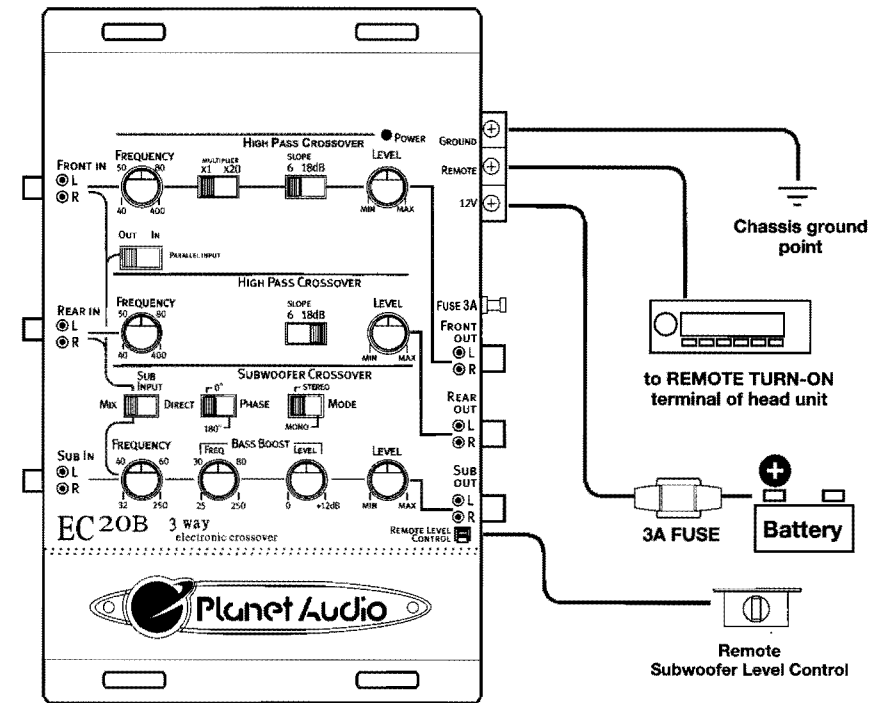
HIGH PASS CROSSOVER
POWER
GROUND
REMOTE
12V
FRONT IN
L
R
FREQUENCY
50 80
40 400
MULTIPLIER
X1 X20
SLOPE
6 18dB
LEVEL
MIN MAX
OUT IN
PARALLEL INPUT
HIGH PASS CROSSOVER
REAR IN
L
R
FREQUENCY
50 80
40 400
SLOPE
6 18dB
LEVEL
MIN MAX
FUSE 3A
FRONT OUT
L
R
SUBWOOFER CROSSOVER
SUB INPUT
MIX DIRECT
0°
PHASE
180°
STEREO
MODE
MONO
REAR OUT
L
R
SUB IN
L
R
FREQUENCY
40 60
32 250
BASS BOOST
FREQ
30 80
25 250
LEVEL
0 +12dB
LEVEL
MIN MAX
SUB OUT
L
R
EC20B 3 way electronic crossover
REMOTE LEVEL CONTROL
Planet Audio
Chassis ground point
to REMOTE TURN-ON terminal of head unit
3A FUSE
Battery
Remote Subwoofer Level Control